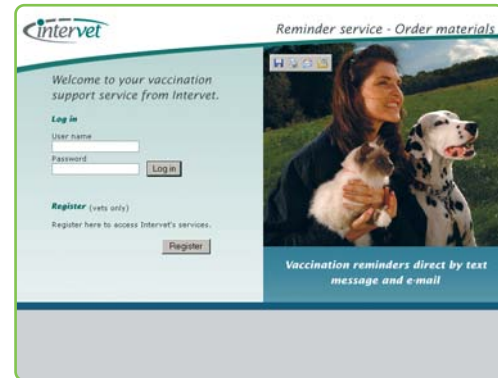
intervet

Reminder service - Order materials

Welcome to your vaccination support service from Intervet.

Log in

User name

Password

Log in

Register (vets only)

Register here to access Intervet's services.

Register

Vaccination reminders direct by text message and e-mail